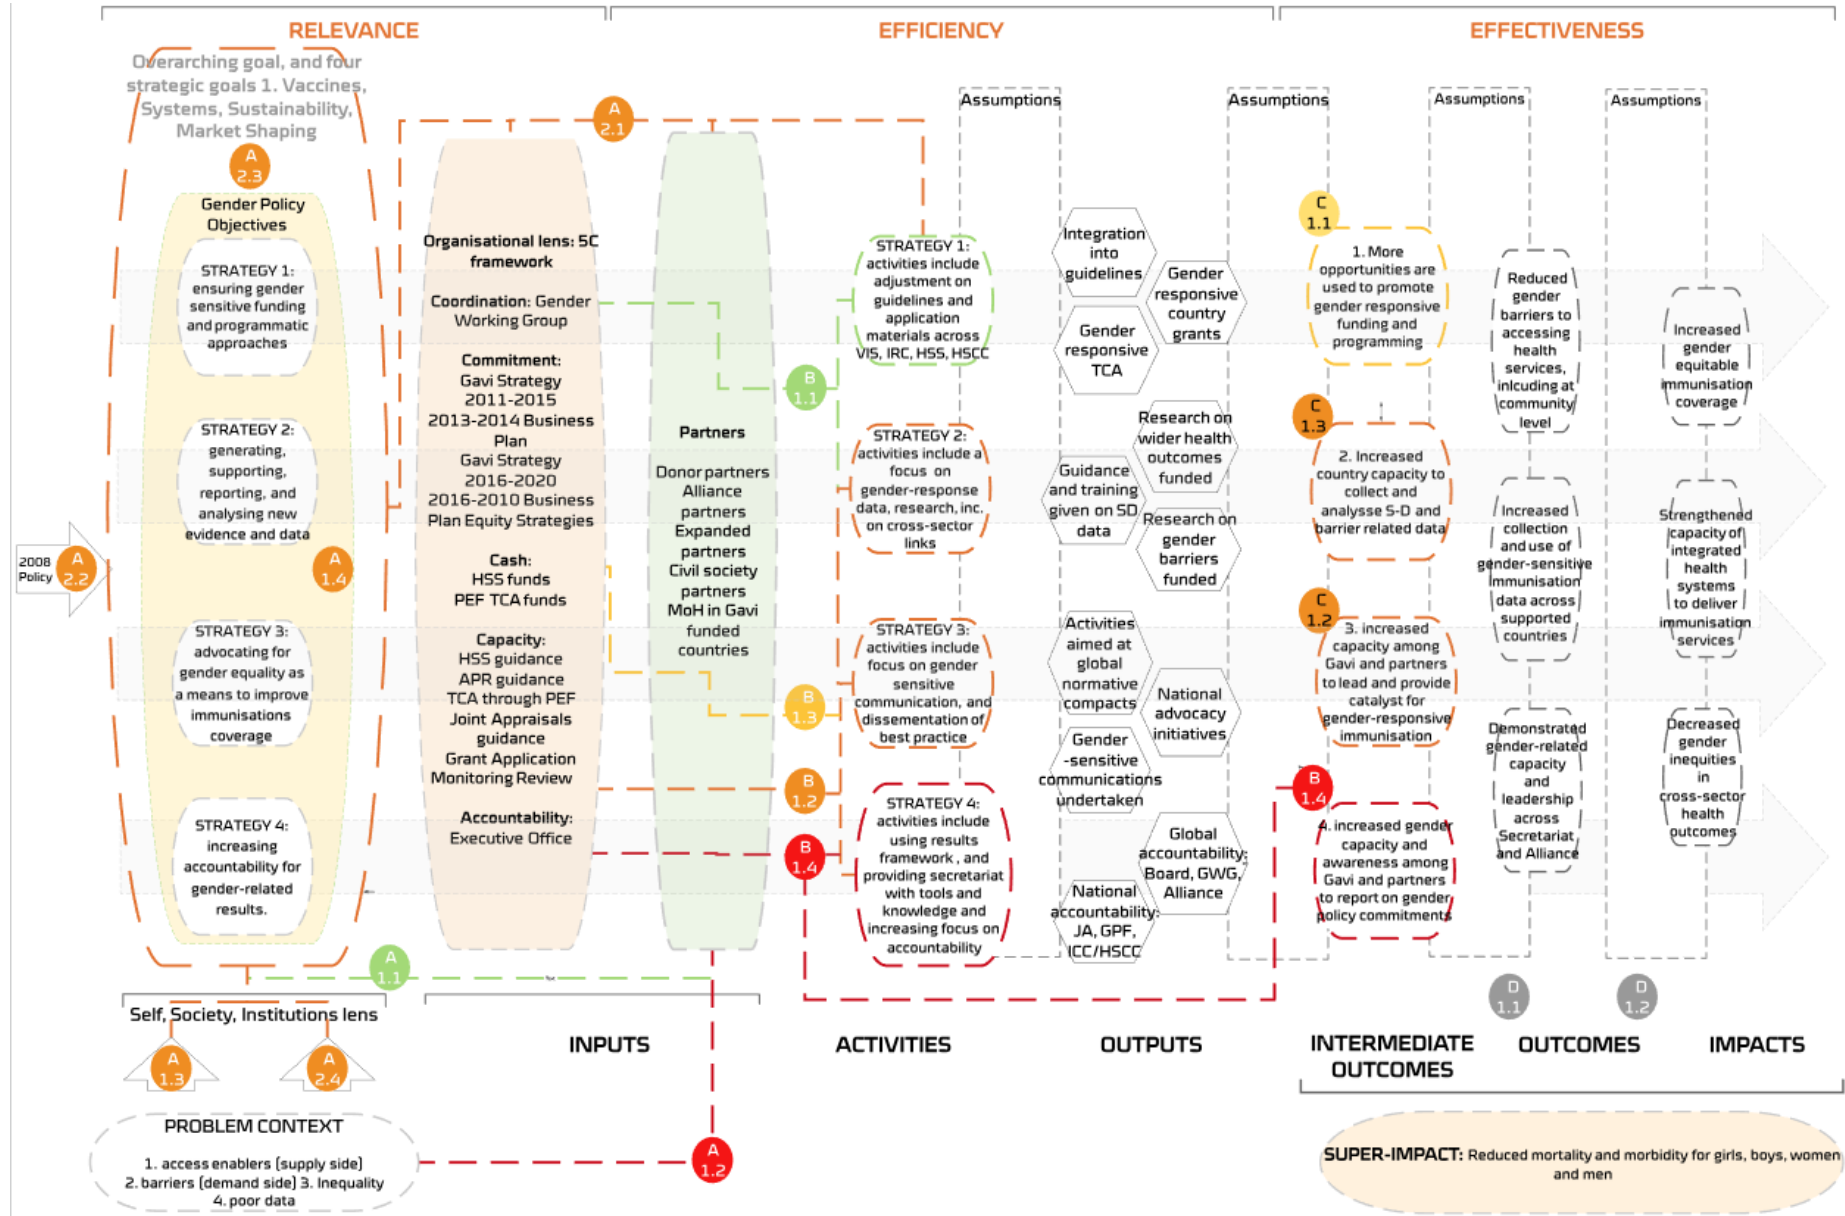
RELEVANCE

EFFICIENCY

EFFECTIVENESS

Overarching goal, and four strategic goals 1. Vaccines, Systems, Sustainability, Market Shaping

A 2.3

Gender Policy Objectives

STRATEGY 1: ensuring gender sensitive funding and programmatic approaches

STRATEGY 2: generating, supporting, reporting, and analysing new evidence and data

STRATEGY 3: advocating for gender equality as a means to improve immunisations coverage

STRATEGY 4: increasing accountability for gender-related results.

A 1.4

2008 Policy

A 2.2

A 2.1

Organisational lens: 5C framework

Coordination: Gender Working Group

Commitment: Gavi Strategy 2011-2015 2013-2014 Business Plan Gavi Strategy 2016-2020 2016-2010 Business Plan Equity Strategies

Cash: HSS funds PEF TCA funds

Capacity: HSS guidance APR guidance TCA through PEF Joint Appraisals guidance Grant Application Monitoring Review

Accountability: Executive Office

Partners

Donor partners Alliance partners Expanded partners Civil society partners MoH in Gavi funded countries

B 1.1

B 1.3

B 1.2

B 1.4

STRATEGY 1: activities include adjustment on guidelines and application materials across VIS, IRC, HSS, HSCC

STRATEGY 2: activities include a focus on gender-response data, research, inc. on cross-sector links

STRATEGY 3: activities include focus on gender sensitive communication, and dissementation of best practice

STRATEGY 4: activities include using results framework , and providing secretariat with tools and knowledge and increasing focus on accountability

Assumptions

Assumptions

Assumptions

Assumptions

Integration into guidelines

Gender responsive country grants

Gender responsive TCA

Research on wider health outcomes funded

Guidance and training given on SD data

Research on gender barriers funded

Activities aimed at global normative compacts

National advocacy initiatives

Gender -sensitive communications undertaken

Global accountability: Board, GWG, Alliance

National accountability: JA, GPF, ICC/HSCC

C 1.1

1. More opportunities are used to promote gender responsive funding and programming

C 1.3

2. Increased country capacity to collect and analysse S-D and barrier related data

C 1.2

3. increased capacity among Gavi and partners to lead and provide catalyst for gender-responsive immunisation

B 1.4

4. increased gender capacity and awareness among Gavi and partners to report on gender policy commitments

Reduced gender barriers to accessing health services, inlcuding at community level

Increased collection and use of gender-sensitive immunisation data across supported countries

Demonstrated gender-related capacity and leadership across Secretariat and Alliance

Increased gender equitable immunisation coverage

Strengthened capacity of integrated health systems to deliver immunisation services

Decreased gender inequities in cross-sector health outcomes

A 1.1

D 1.1

D 1.2

Self, Society, Institutions lens

A 1.3

A 2.4

INPUTS

ACTIVITIES

OUTPUTS

INTERMEDIATE OUTCOMES

OUTCOMES

IMPACTS

PROBLEM CONTEXT

1. access enablers (supply side) 2. barriers (demand side) 3. Inequality 4. poor data

A 1.2

SUPER-IMPACT: Reduced mortality and morbidity for girls, boys, women and men